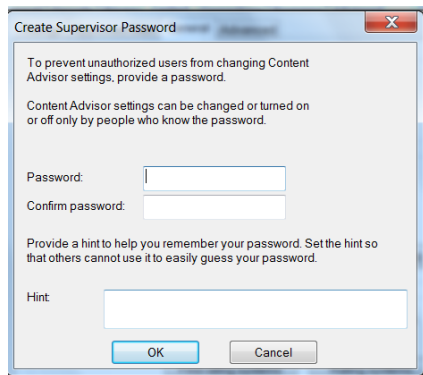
Create Supervisor Password

To prevent unauthorized users from changing Content Advisor settings, provide a password.

Content Advisor settings can be changed or turned on or off only by people who know the password.

Password:

Confirm password:

Provide a hint to help you remember your password. Set the hint so that others cannot use it to easily guess your password.

Hint:

OK

Cancel